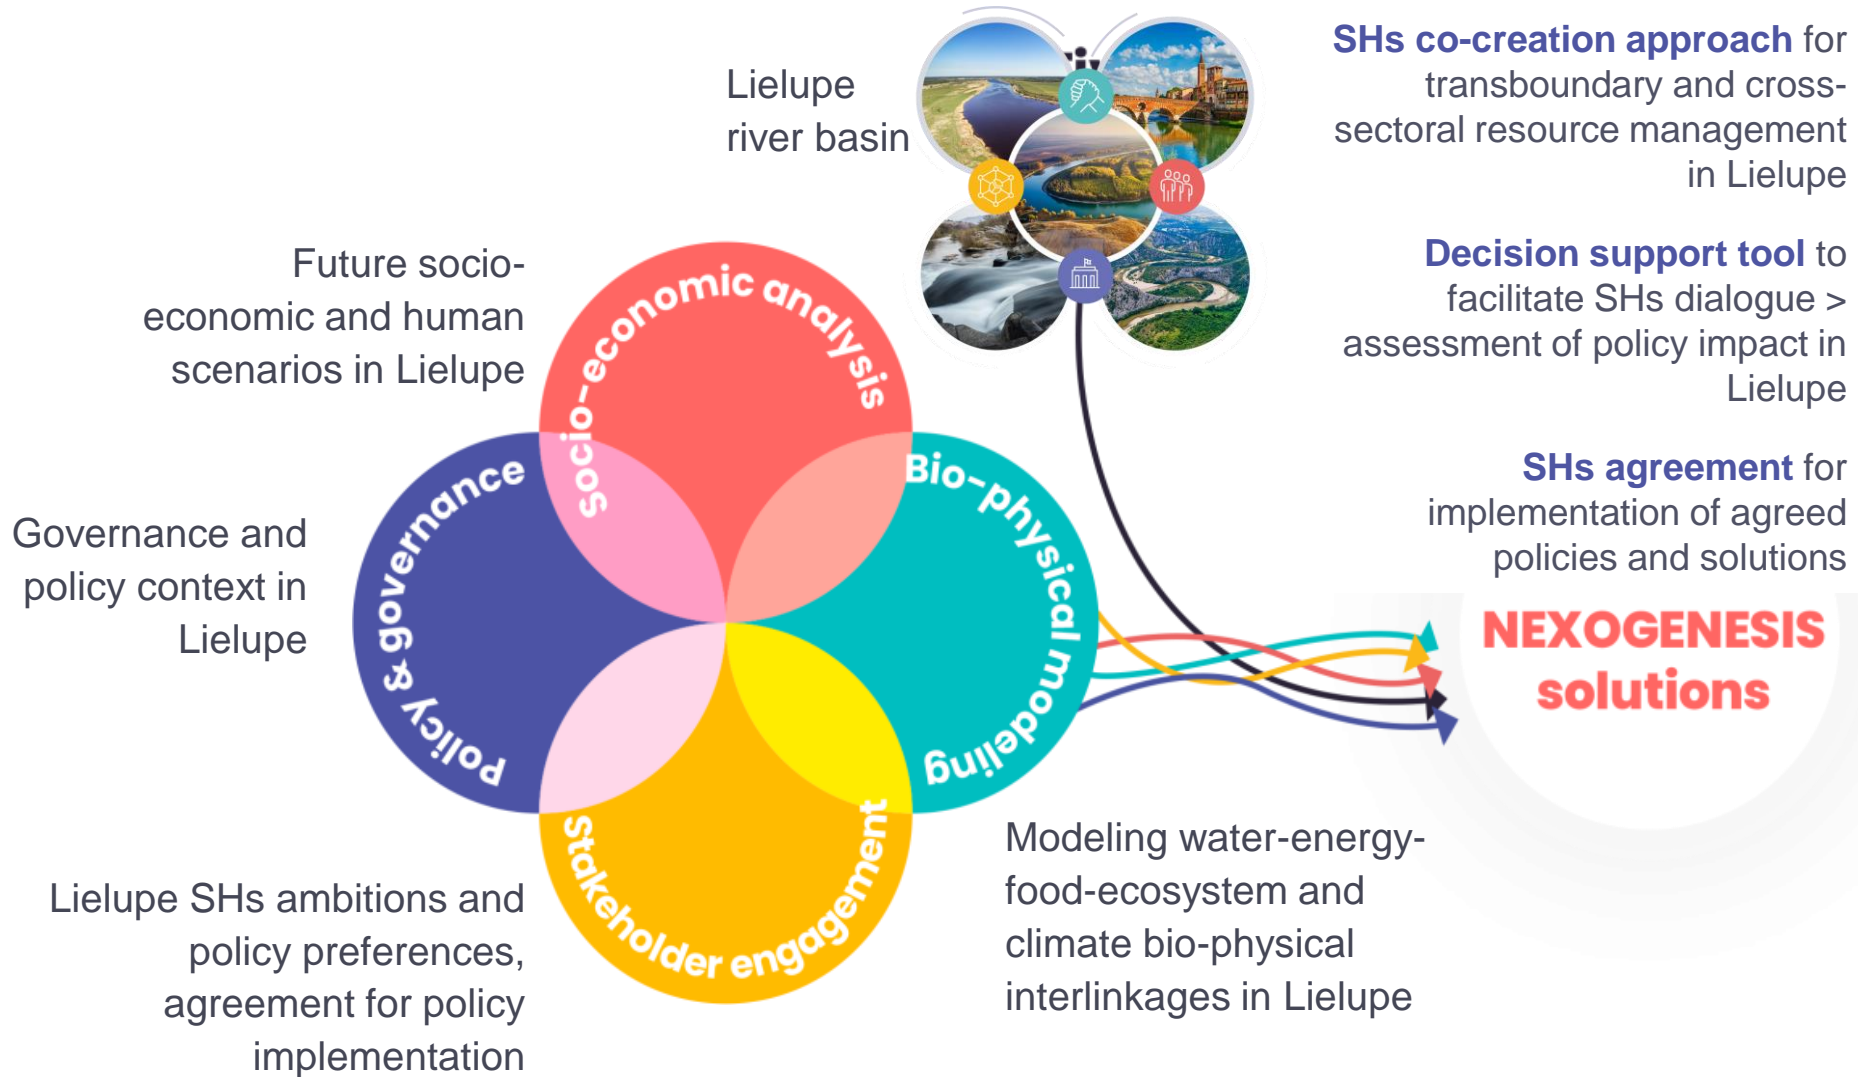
Lielupe river basin

SHs co-creation approach for transboundary and cross-sectoral resource management in Lielupe

Future socio-economic and human scenarios in Lielupe

Decision support tool to facilitate SHs dialogue > assessment of policy impact in Lielupe

socio-economic analysis

Bio-physical modeling

Policy & governance

Stakeholder engagement

Governance and policy context in Lielupe

SHs agreement for implementation of agreed policies and solutions

NEXOGENESIS solutions

Lielupe SHs ambitions and policy preferences, agreement for policy implementation

Modeling water-energy-food-ecosystem and climate bio-physical interlinkages in Lielupe